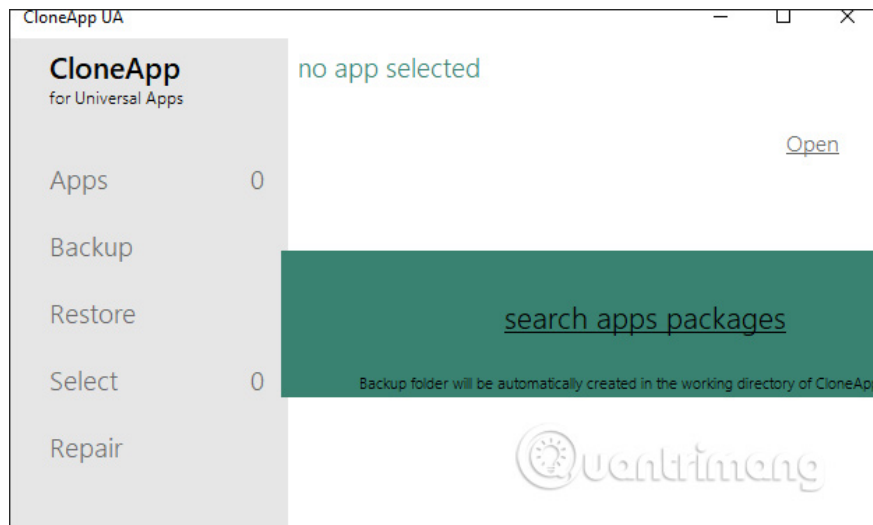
CloneApp UA

CloneApp
for Universal Apps

Apps 0

Backup

Restore

Select 0

Repair

no app selected

Open

search apps packages

Backup folder will be automatically created in the working directory of CloneAp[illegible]

Quantrimang